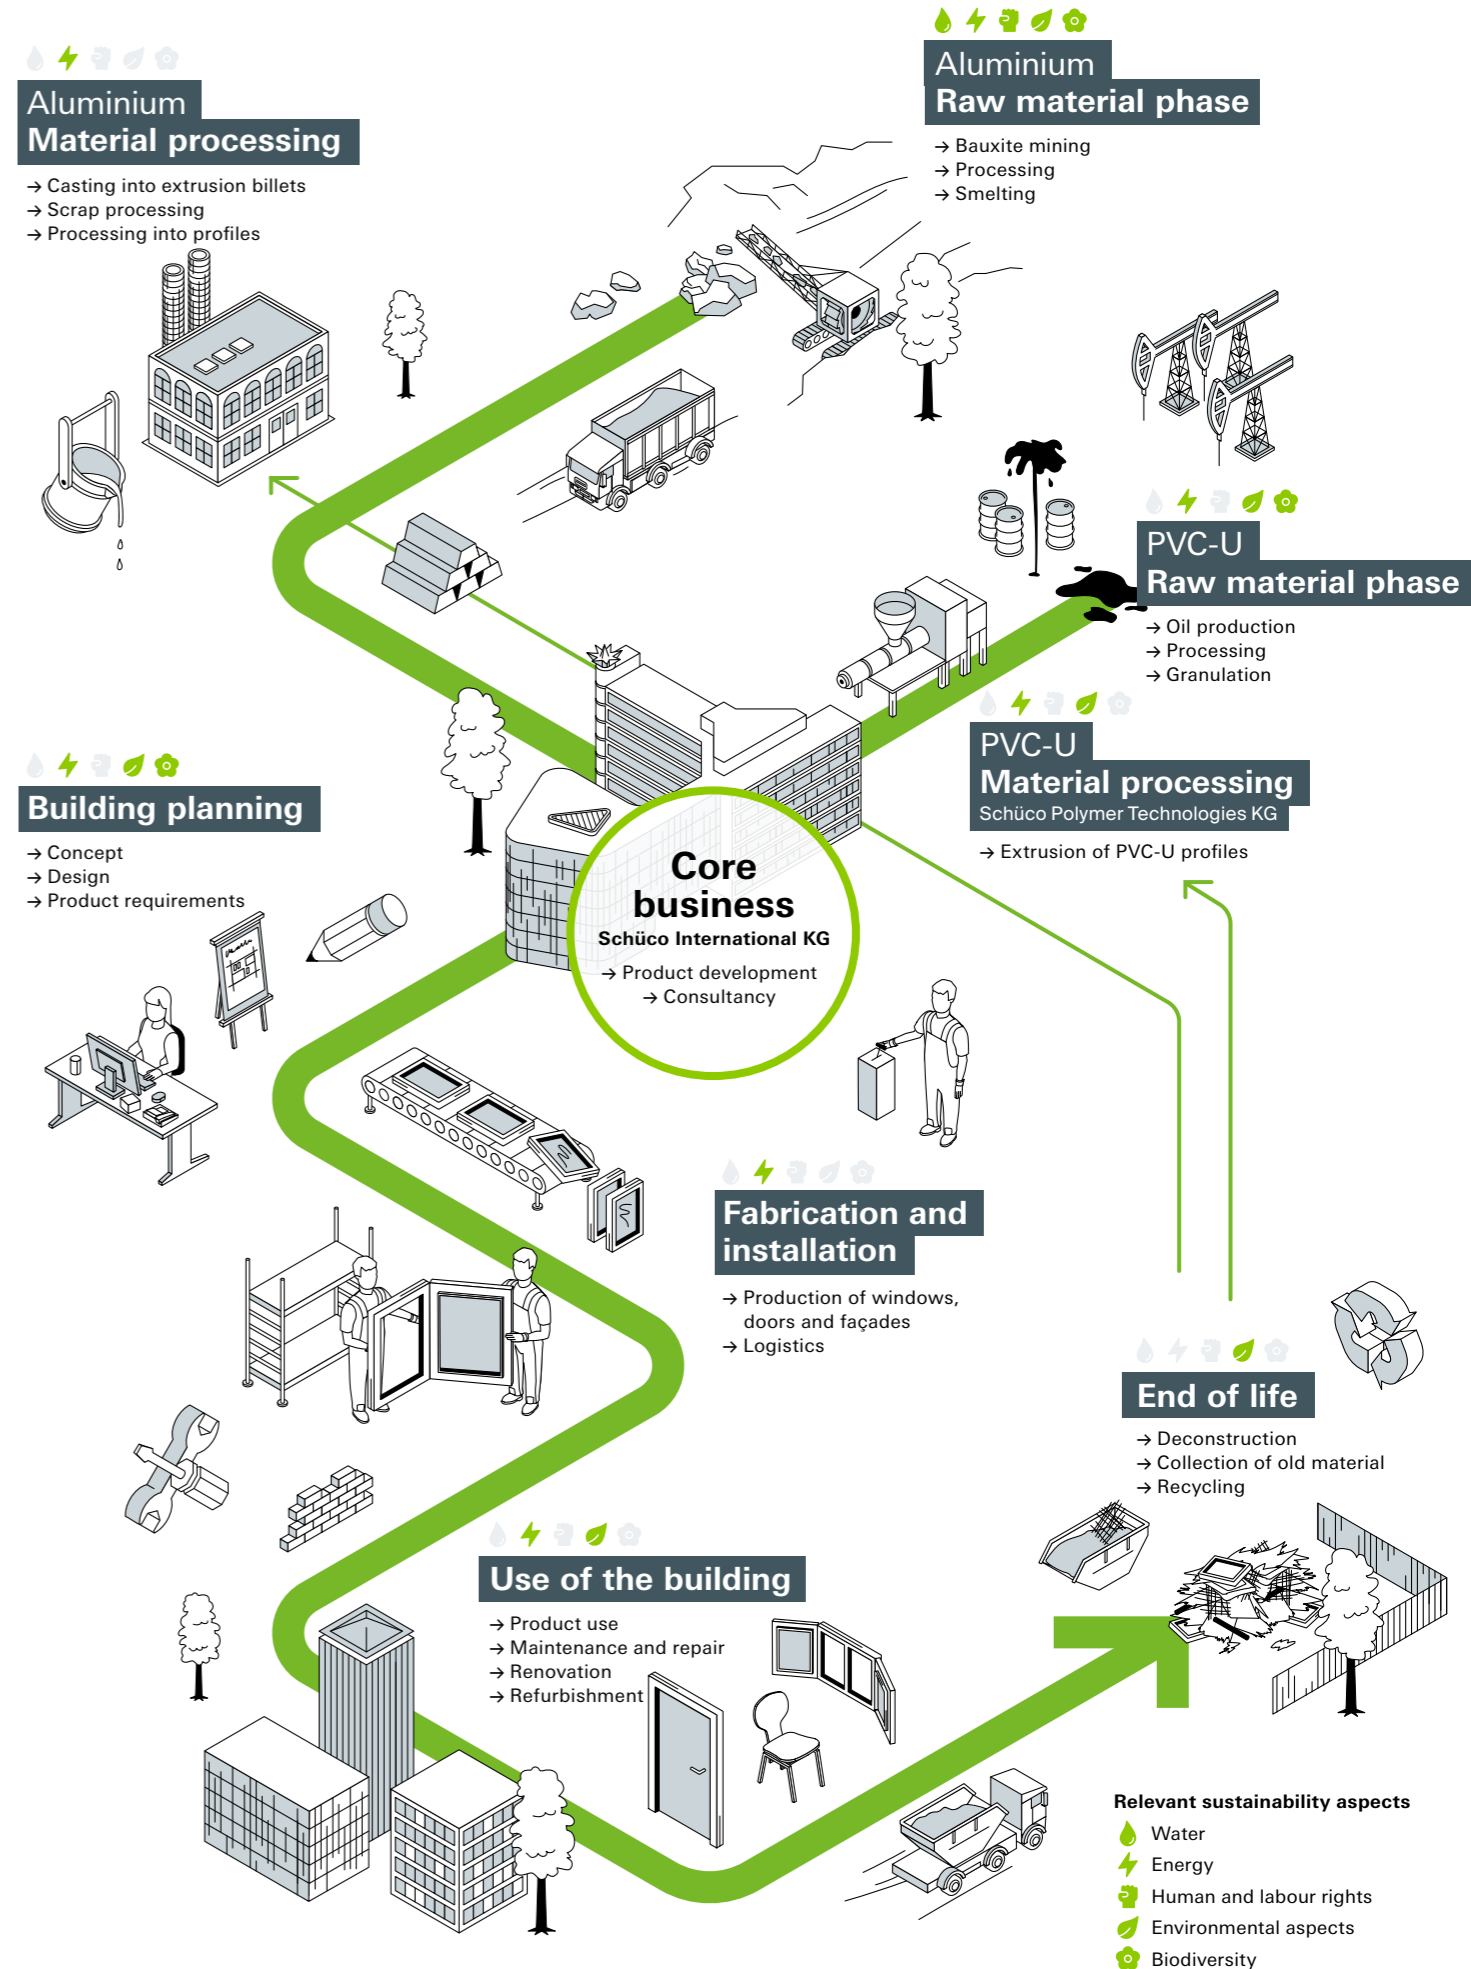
Aluminium
Raw material phase

→ Bauxite mining
→ Processing
→ Smelting

Aluminium
Material processing

→ Casting into extrusion billets
→ Scrap processing
→ Processing into profiles

PVC-U
Raw material phase

→ Oil production
→ Processing
→ Granulation

PVC-U
Material processing
Schüco Polymer Technologies KG

→ Extrusion of PVC-U profiles

Building planning

→ Concept
→ Design
→ Product requirements

Core business
Schüco International KG

→ Product development
→ Consultancy

Fabrication and installation

→ Production of windows, doors and façades
→ Logistics

End of life

→ Deconstruction
→ Collection of old material
→ Recycling

Use of the building

→ Product use
→ Maintenance and repair
→ Renovation
→ Refurbishment

Relevant sustainability aspects
Water
Energy
Human and labour rights
Environmental aspects
Biodiversity